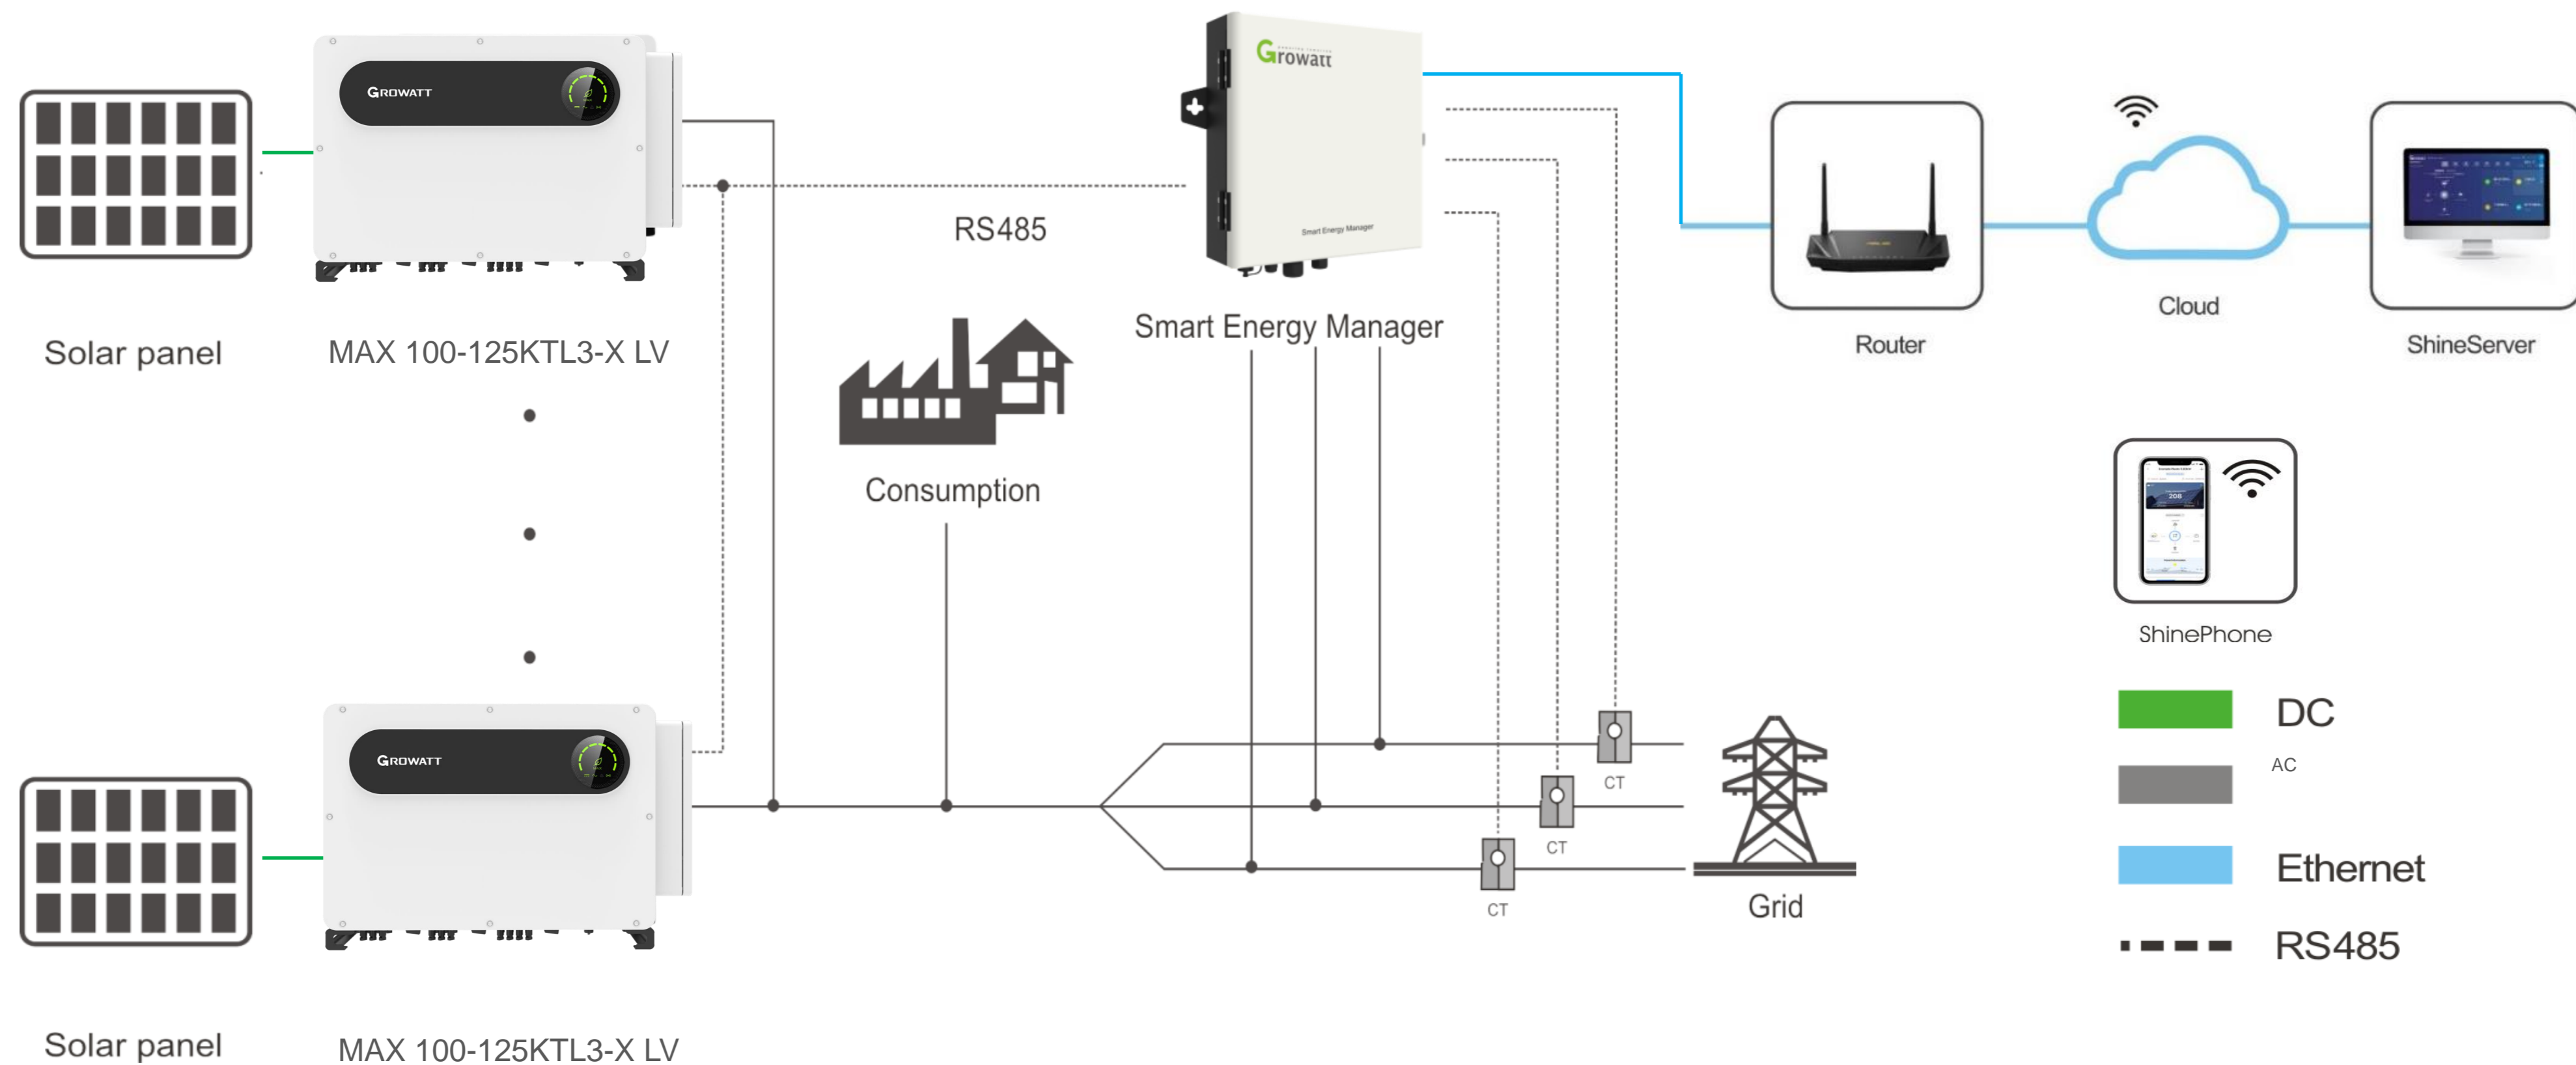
GROWATT

Growatt

Smart Energy Manager

RS485

Solar panel

MAX 100-125KTL3-X LV

Smart Energy Manager

Router

Cloud

ShineServer

Consumption

ShinePhone

GROWATT

CT

CT

CT

Grid

DC

AC

Ethernet

RS485

Solar panel

MAX 100-125KTL3-X LV